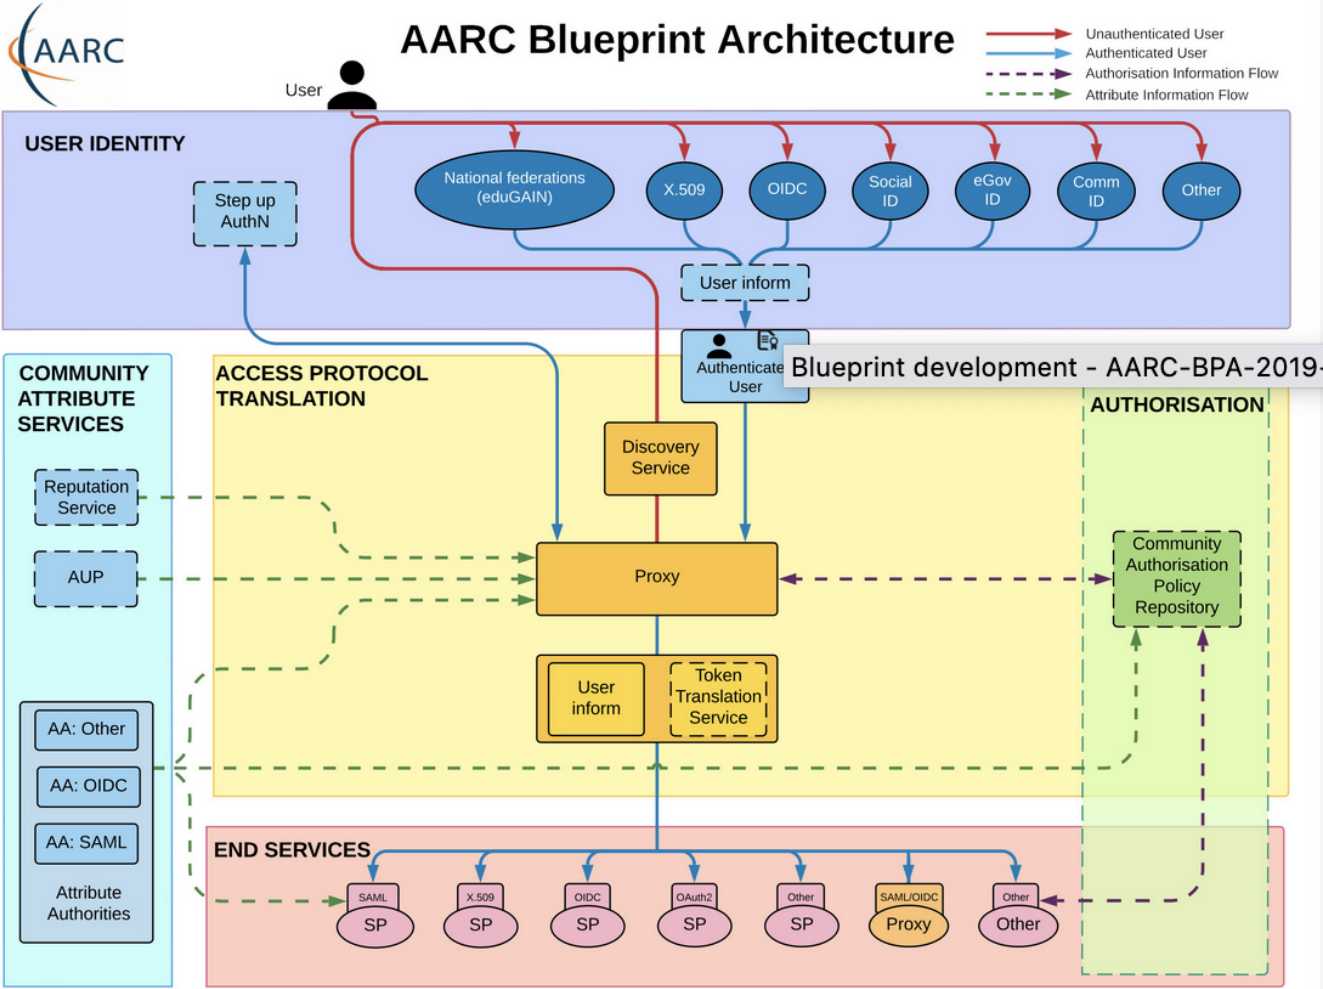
AARC

AARC Blueprint Architecture

Unauthenticated User
Authenticated User
Authorisation Information Flow
Attribute Information Flow

User

USER IDENTITY

Step up AuthN

National federations (eduGAIN)

X.509

OIDC

Social ID

eGov ID

Comm ID

Other

User inform

Authenticate User

Blueprint development - AARC-BPA-2019-

COMMUNITY ATTRIBUTE SERVICES

Reputation Service

AUP

AA: Other

AA: OIDC

AA: SAML

Attribute Authorities

ACCESS PROTOCOL TRANSLATION

Discovery Service

Proxy

User inform

Token Translation Service

AUTHORISATION

Community Authorisation Policy Repository

END SERVICES

SAML
SP

X.509
SP

OIDC
SP

OAuth2
SP

Other
SP

SAML/OIDC
Proxy

Other
Other